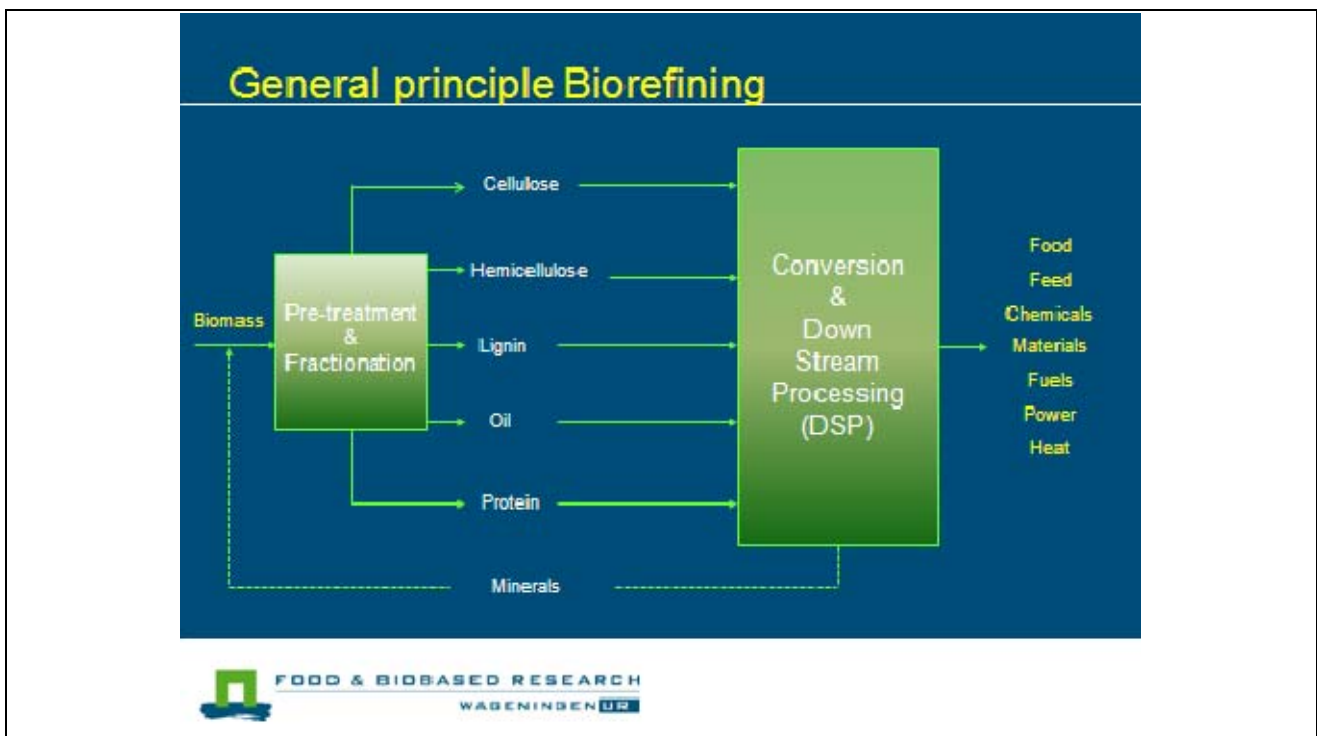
General principle Biorefining

Biomass

Pre-treatment & Fractionation

Cellulose

Hemicellulose

Lignin

Oil

Protein

Conversion & Down Stream Processing (DSP)

Food
Feed
Chemicals
Materials
Fuels
Power
Heat

Minerals

FOOD & BIOBASED RESEARCH
WAGENINGEN UR